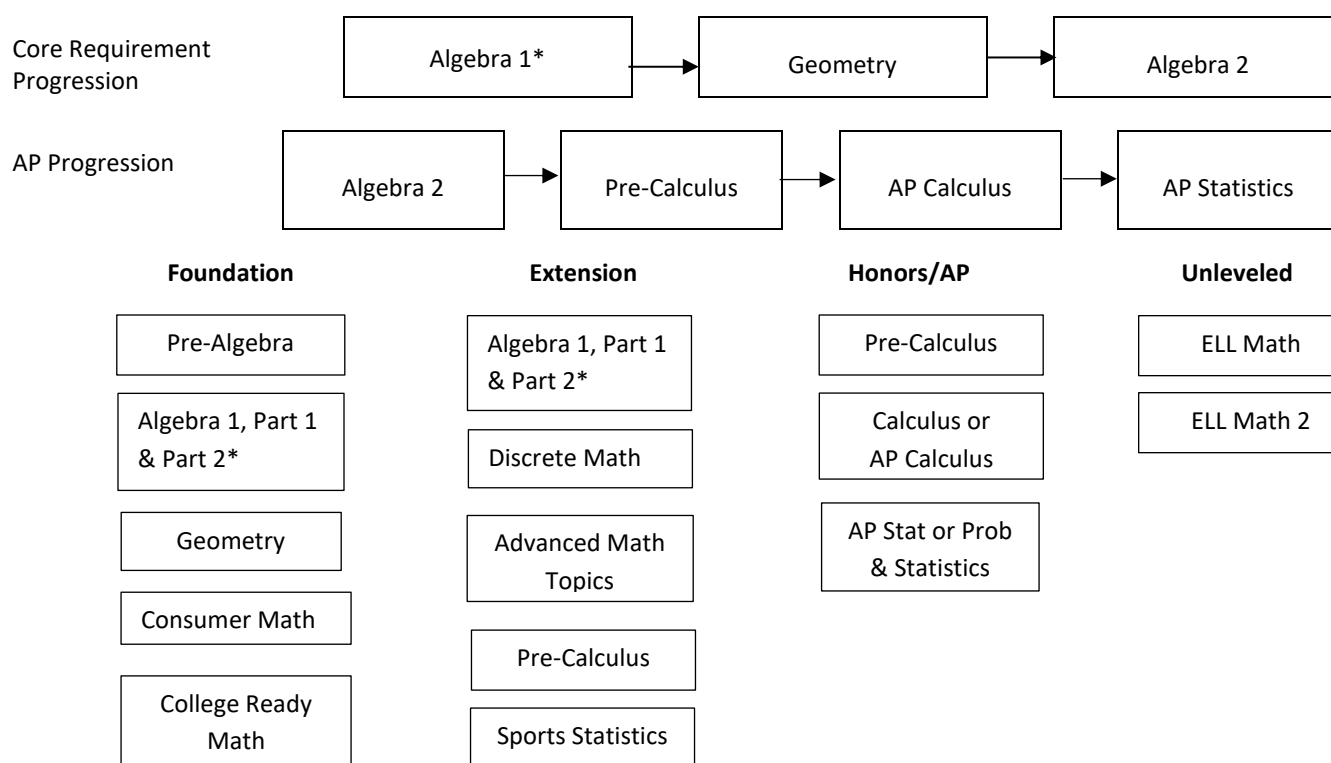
Core Requirement Progression

Algebra 1*

Geometry

Algebra 2

AP Progression

Algebra 2

Pre-Calculus

AP Calculus

AP Statistics

Foundation

Pre-Algebra

Algebra 1, Part 1 & Part 2*

Geometry

Consumer Math

College Ready Math

Extension

Algebra 1, Part 1 & Part 2*

Discrete Math

Advanced Math Topics

Pre-Calculus

Sports Statistics

Honors/AP

Pre-Calculus

Calculus or AP Calculus

AP Stat or Prob & Statistics

Unleveled

ELL Math

ELL Math 2